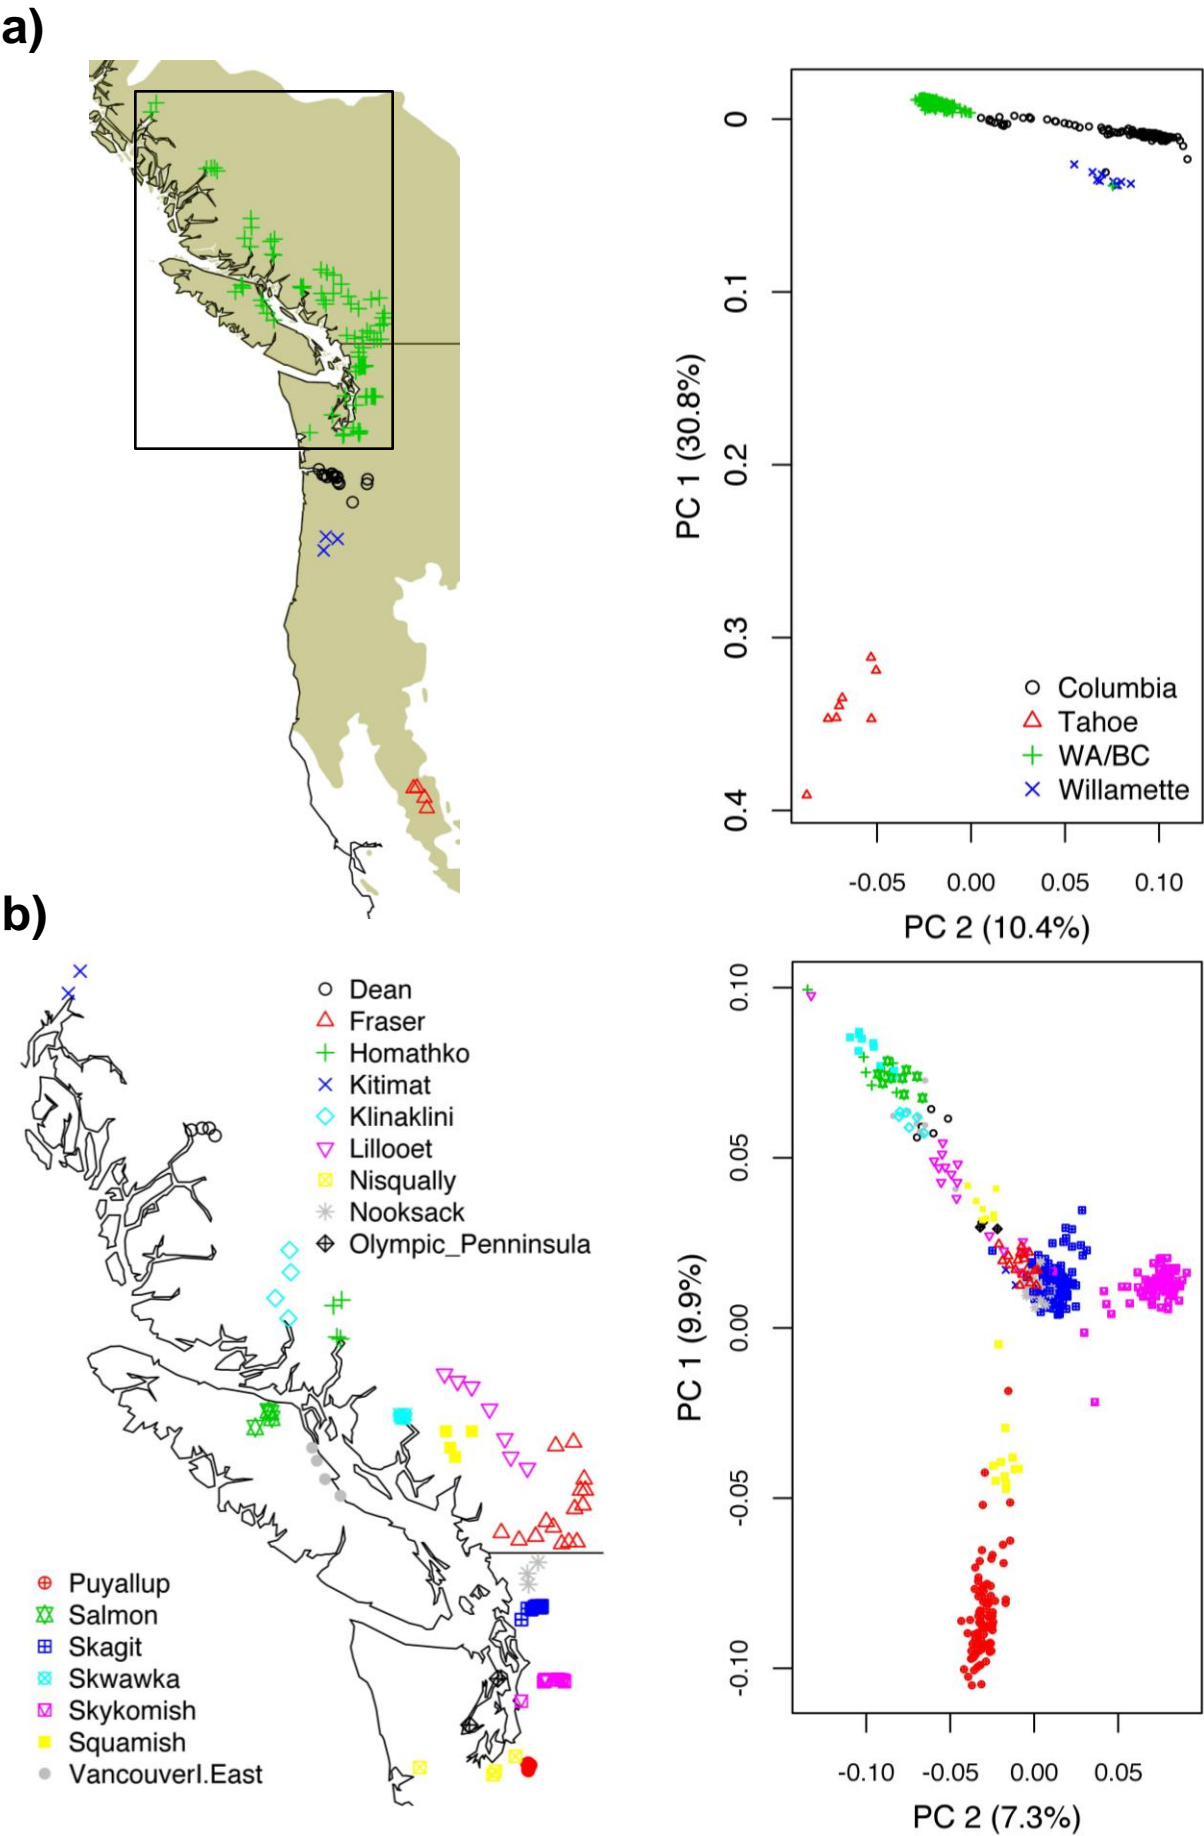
a)

0
0.1
0.2
0.3
0.4
PC 1 (30.8%)

Columbia
Tahoe
WA/BC
Willamette

-0.05
0.00
0.05
0.10
PC 2 (10.4%)

b)

Dean
Fraser
Homathko
Kitimat
Klinaklini
Lillooet
Nisqually
Nooksack
Olympic_Penninsula

Puyallup
Salmon
Skagit
Skwawka
Skykomish
Squamish
VancouverI.East

0.10
0.05
0.00
-0.05
-0.10
PC 1 (9.9%)

-0.10
-0.05
0.00
0.05
PC 2 (7.3%)